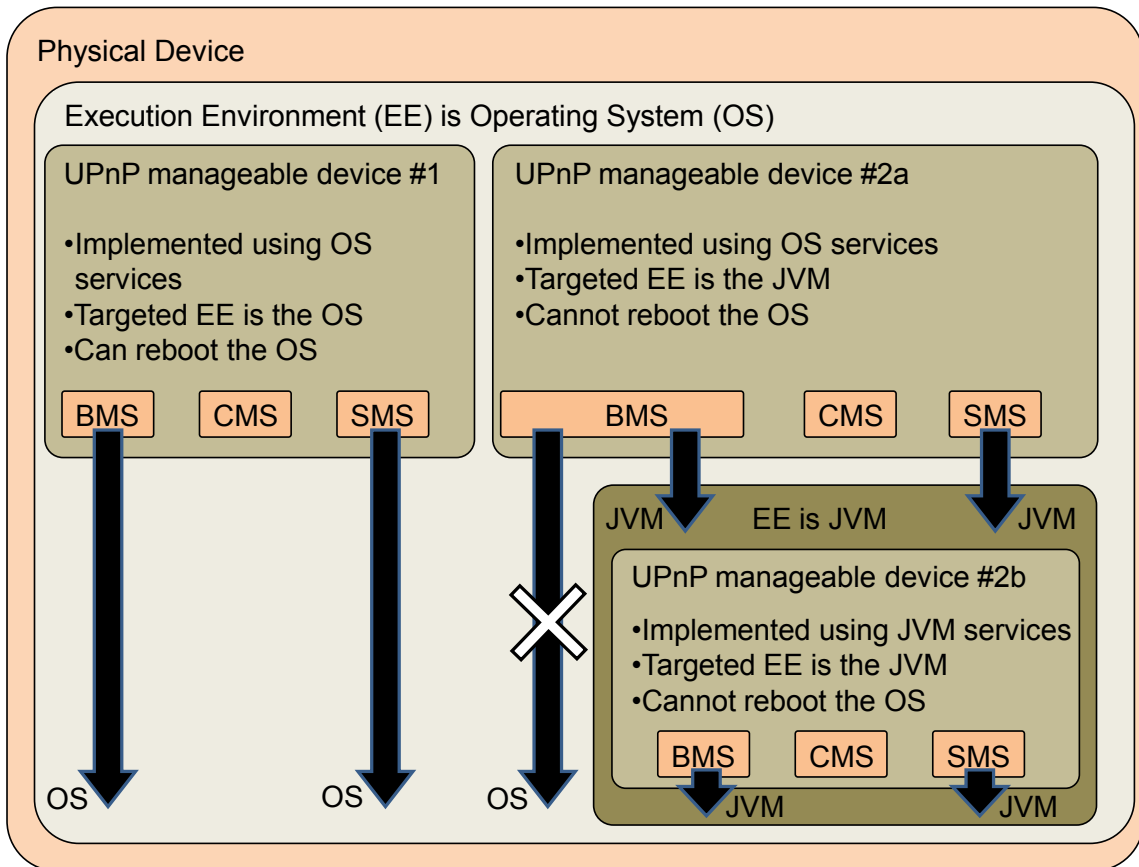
Physical Device

Execution Environment (EE) is Operating System (OS)

UPnP manageable device #1

•Implemented using OS services
•Targeted EE is the OS
•Can reboot the OS

BMS CMS SMS

UPnP manageable device #2a

•Implemented using OS services
•Targeted EE is the JVM
•Cannot reboot the OS

BMS CMS SMS

JVM EE is JVM JVM

UPnP manageable device #2b

•Implemented using JVM services
•Targeted EE is the JVM
•Cannot reboot the OS

BMS CMS SMS

OS OS OS JVM JVM